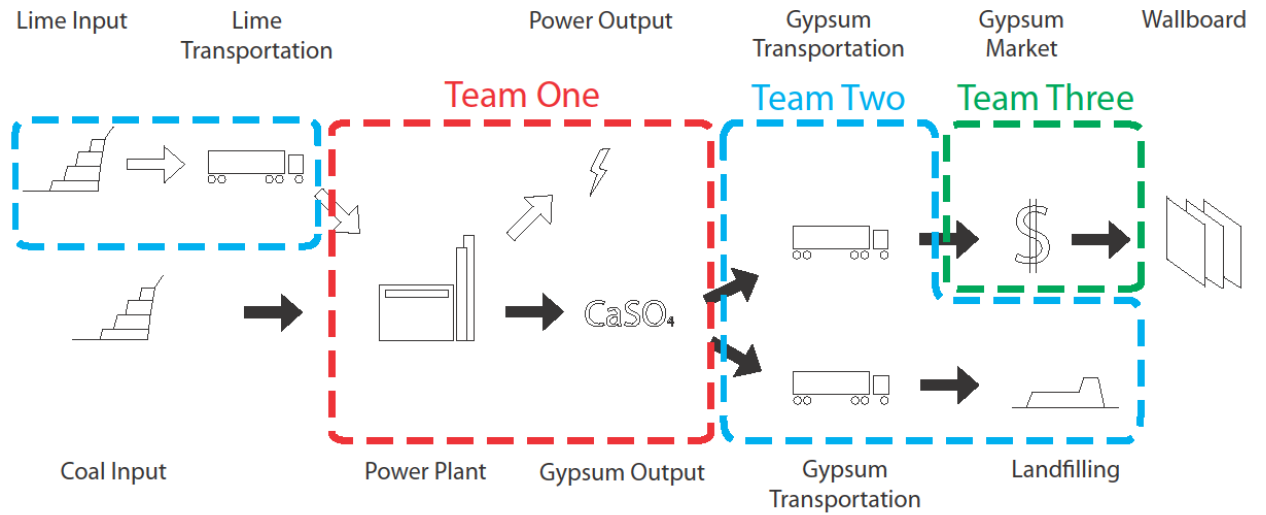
Lime Input

Lime Transportation

Power Output

Gypsum Transportation

Gypsum Market

Wallboard

Team One

Team Two

Team Three

$

$CaSO_4$

Coal Input

Power Plant

Gypsum Output

Gypsum Transportation

Landfilling